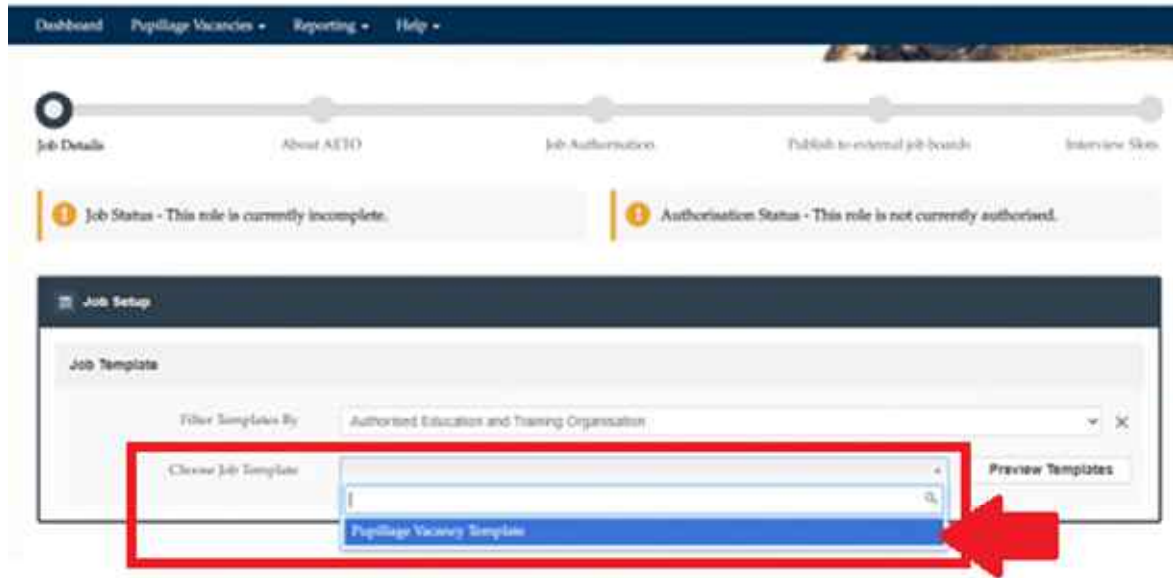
Dashboard Pupillage Vacancies ▾ Reporting ▾ Help ▾

Job Details About AETO Job Authorisation Publish to external job boards Interview Slots

Job Status - This role is currently incomplete.

Authorisation Status - This role is not currently authorised.

Job Setup

Job Template

Filter Templates By Authorised Education and Training Organisation

Choose Job Template

Preview Templates

Pupillage Vacancy Template